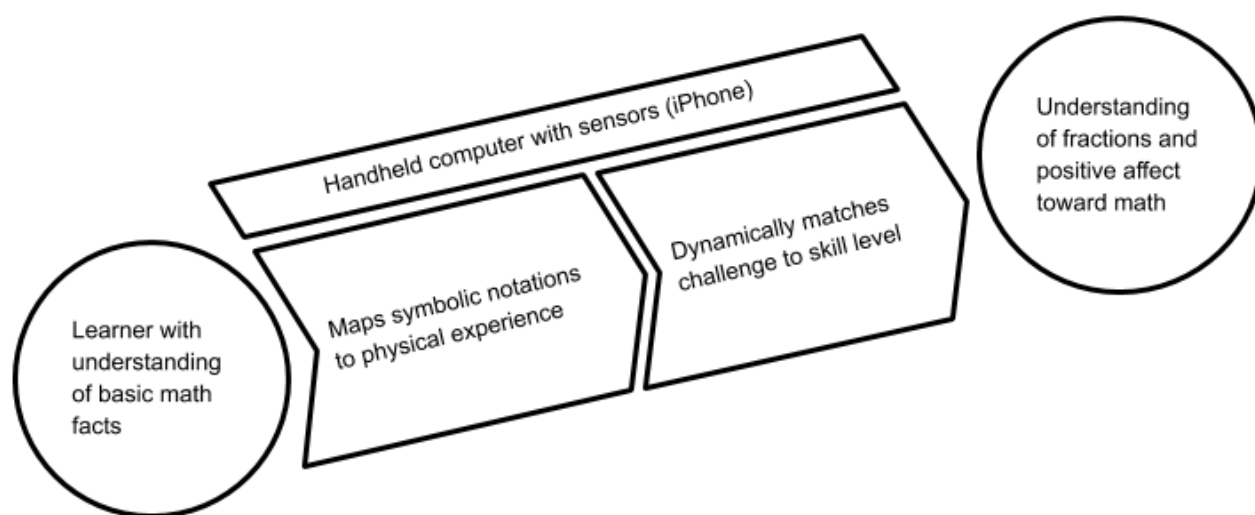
Learner with understanding of basic math facts

Handheld computer with sensors (iPhone)

Maps symbolic notations to physical experience

Dynamically matches challenge to skill level

Understanding of fractions and positive affect toward math